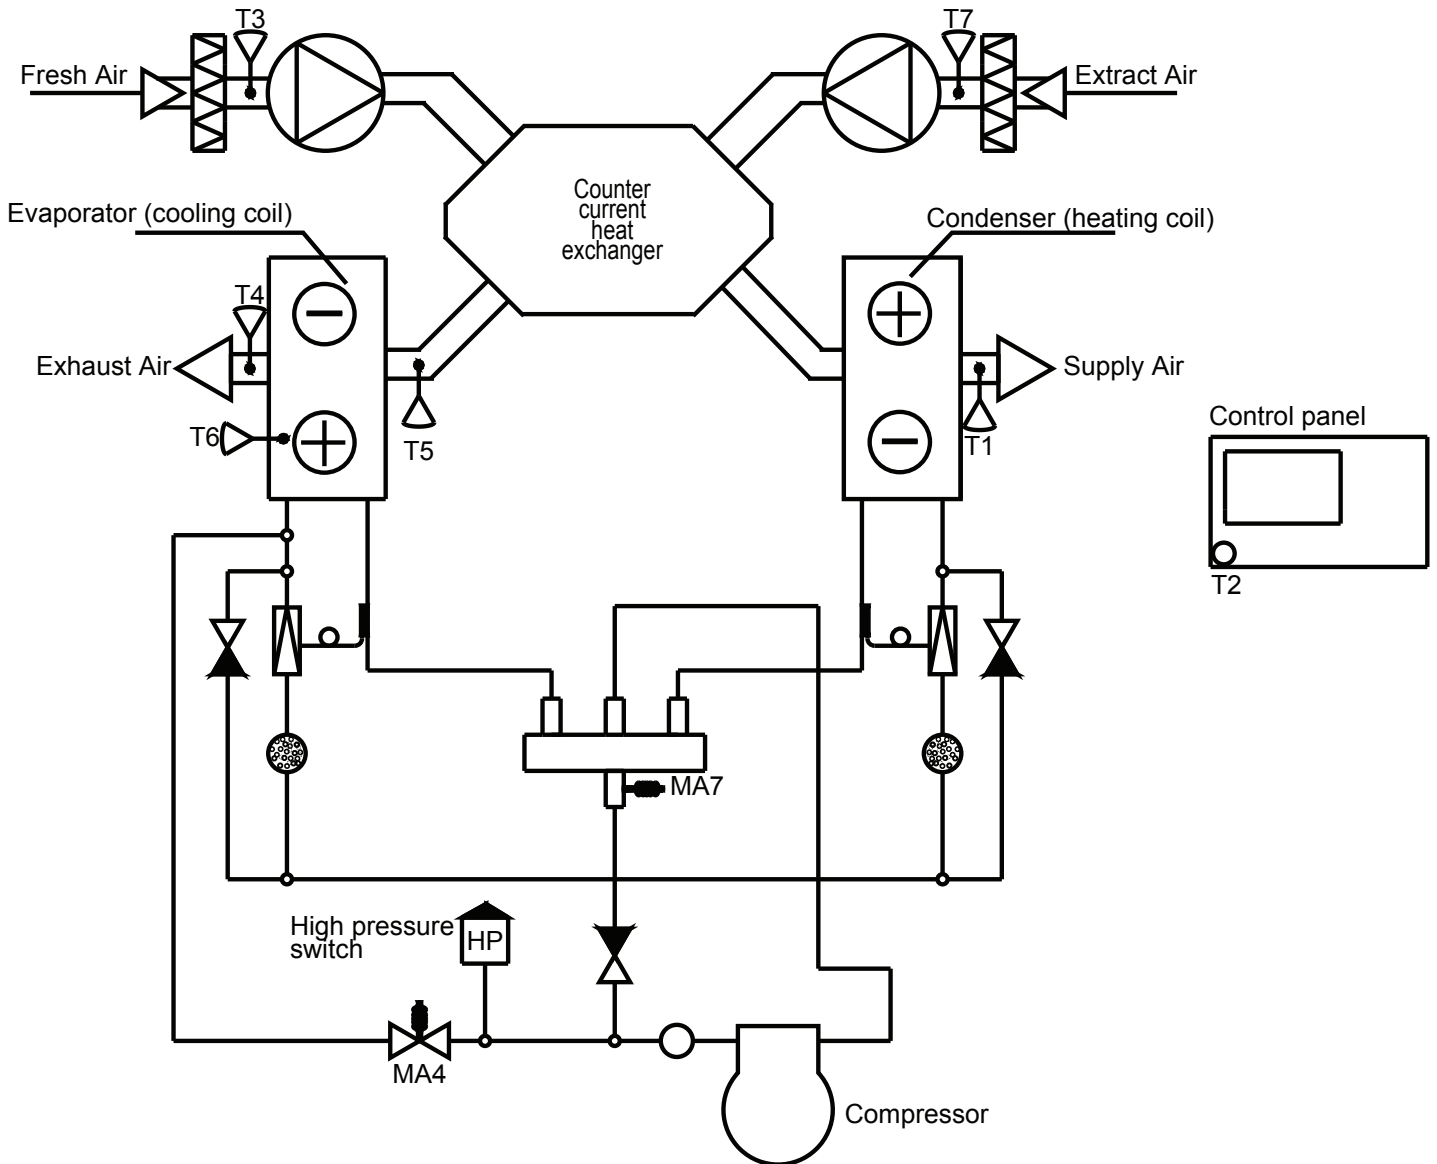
T3

T7

Fresh Air

Extract Air

Counter current heat exchanger

Evaporator (cooling coil)

Condenser (heating coil)

T4

Exhaust Air

Supply Air

T6

T5

T1

Control panel

T2

MA7

High pressure switch

HP

MA4

Compressor